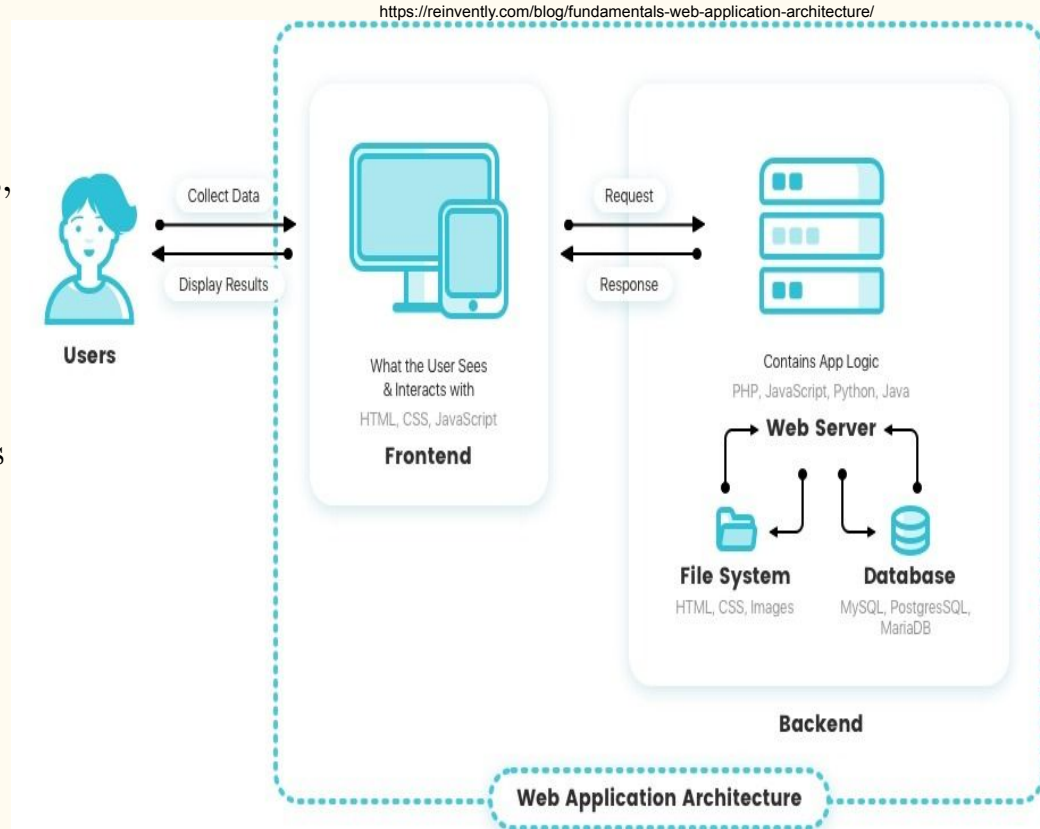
https://reinventy.com/blog/fundamentals-web-application-architecture/

Collect Data

Display Results

Users

What the User Sees & Interacts with

HTML, CSS, JavaScript

Frontend

Request

Response

Contains App Logic

PHP, JavaScript, Python, Java

Web Server

File System

HTML, CSS, Images

Database

MySQL, PostgresSQL, MariaDB

Backend

Web Application Architecture